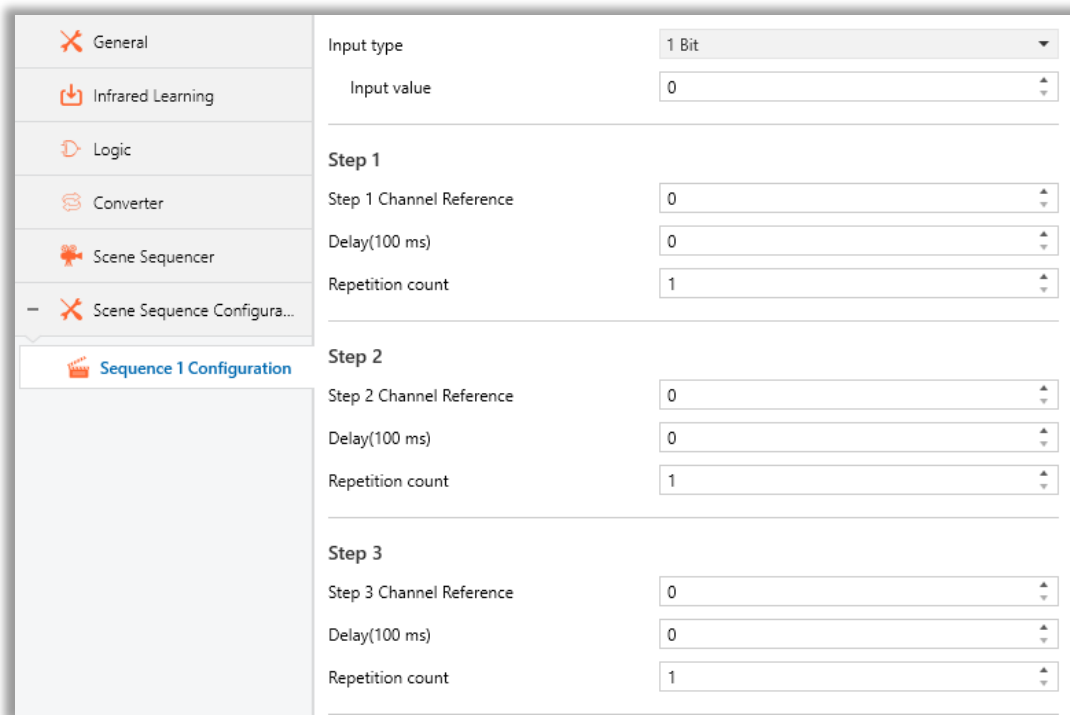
General

Infrared Learning

Logic

Converter

Scene Sequencer

– Scene Sequence Configura...

Sequence 1 Configuration

Input type 1 Bit

Input value 0

Step 1

Step 1 Channel Reference 0

Delay(100 ms) 0

Repetition count 1

Step 2

Step 2 Channel Reference 0

Delay(100 ms) 0

Repetition count 1

Step 3

Step 3 Channel Reference 0

Delay(100 ms) 0

Repetition count 1